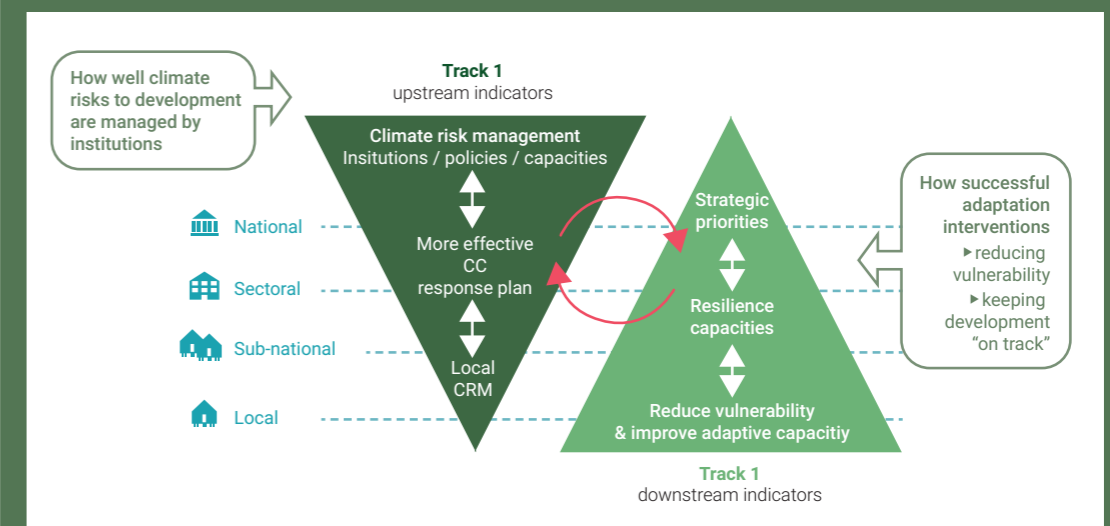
How well climate risks to development are managed by institutions

Track 1
upstream indicators

Climate risk management
Insitutions / policies / capacities

More effective CC response plan

Local CRM

National

Sectoral

Sub-national

Local

Strategic priorities

Resilience capacities

Reduce vulnerability & improve adaptive capacitiy

How successful adaptation interventions
▸reducing vulnerability
▸keeping development "on track"

Track 1
downstream indicators